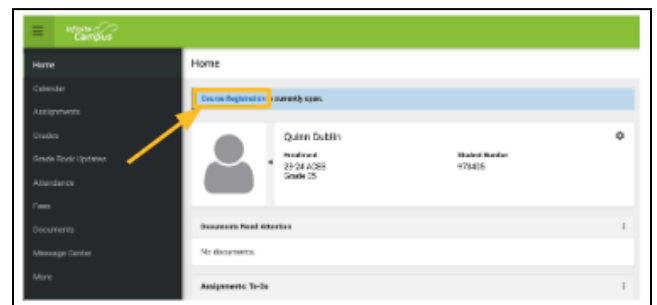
Infinite Campus

Home
Calendar
Assignments
Grades
Grade Book Updates
Attendance
Fees
Documents
Message Center
More

Home

Course Registration is currently open.

Quinn Dublin

Enrollment
23-24 AGBS
Grade 25

Student Number
978405

Documents Need Attention

No documents.

Assignments: To-Do